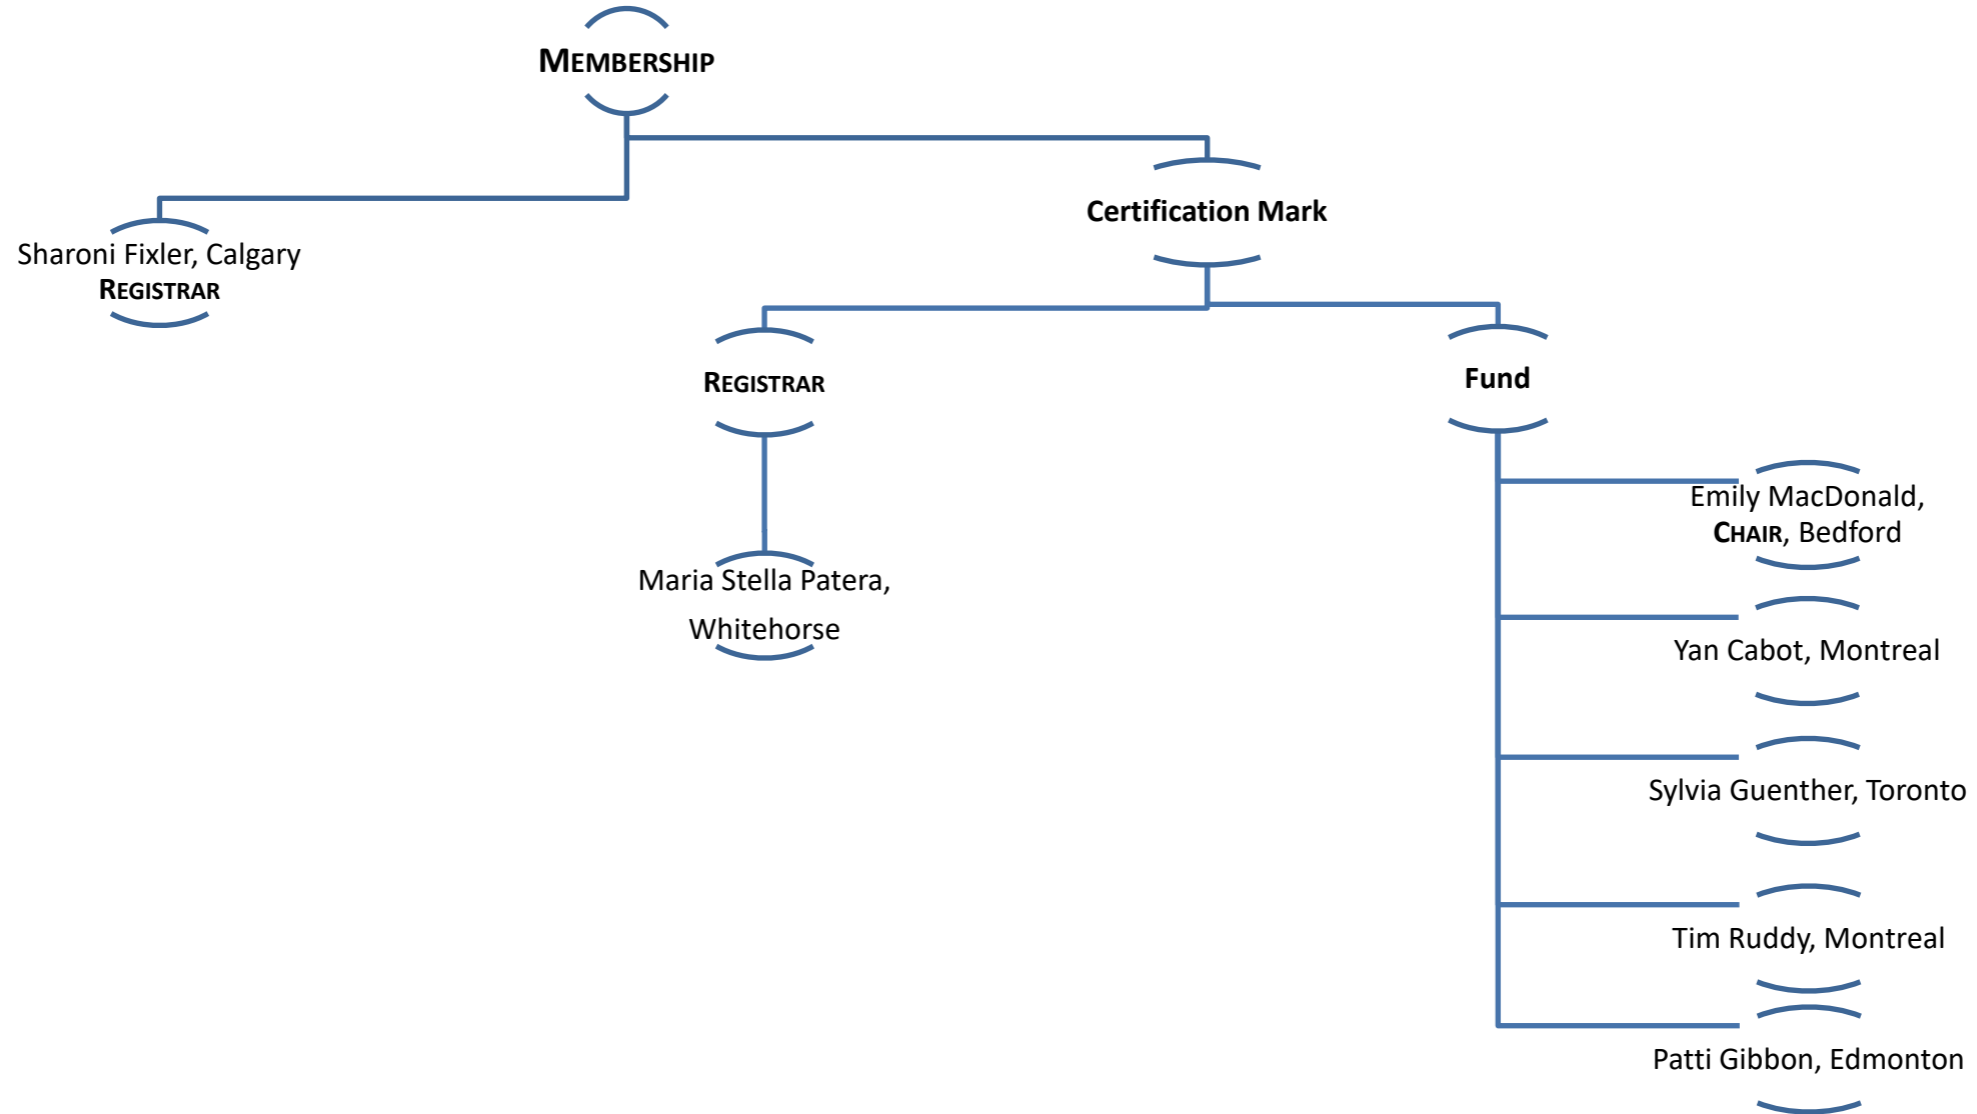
MEMBERSHIP

Sharoni Fixler, Calgary
REGISTRAR

Certification Mark

REGISTRAR

Maria Stella Patera, Whitehorse

Fund

Emily MacDonald, CHAIR, Bedford

Yan Cabot, Montreal

Sylvia Guenther, Toronto

Tim Ruddy, Montreal

Patti Gibbon, Edmonton